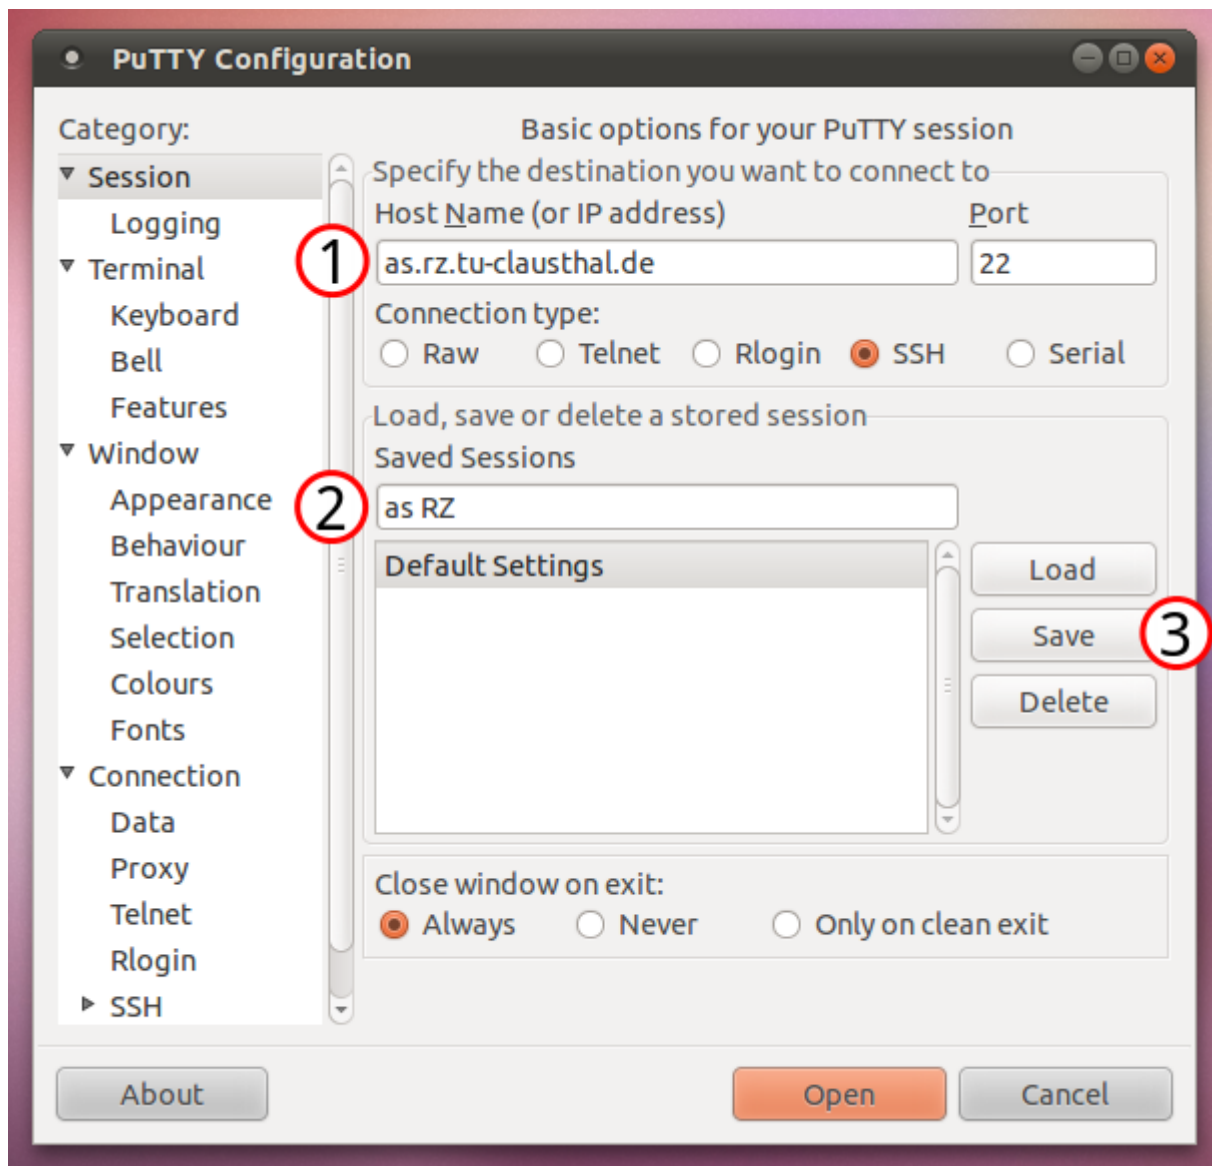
PuTTY Configuration

Category:

Session
Logging
Terminal
Keyboard
Bell
Features
Window
Appearance
Behaviour
Translation
Selection
Colours
Fonts
Connection
Data
Proxy
Telnet
Rlogin
SSH

Basic options for your PuTTY session

Specify the destination you want to connect to

Host Name (or IP address)
Port

1
as.rz.tu-clausthal.de
22

Connection type:
Raw Telnet Rlogin SSH Serial

Load, save or delete a stored session

Saved Sessions

2
as RZ

Default Settings

Load
Save
3
Delete

Close window on exit:
Always Never Only on clean exit

About
Open
Cancel